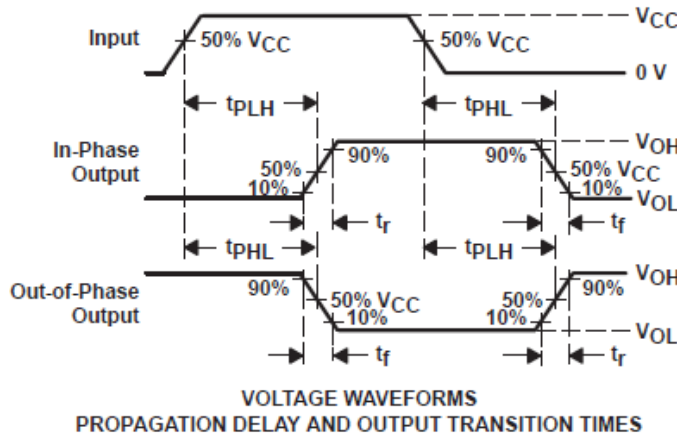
Input

50% $V_{CC}$

50% $V_{CC}$

$V_{CC}$

0 V

$t_{PLH}$

$t_{PHL}$

In-Phase Output

50%

10%

90%

90%

50% $V_{CC}$

10%

$V_{OH}$

$V_{OL}$

$t_r$

$t_f$

$t_{PHL}$

$t_{PLH}$

Out-of-Phase Output

90%

50% $V_{CC}$

10%

50%

10%

90%

$V_{OH}$

$V_{OL}$

$t_f$

$t_r$

VOLTAGE WAVEFORMS
PROPAGATION DELAY AND OUTPUT TRANSITION TIMES